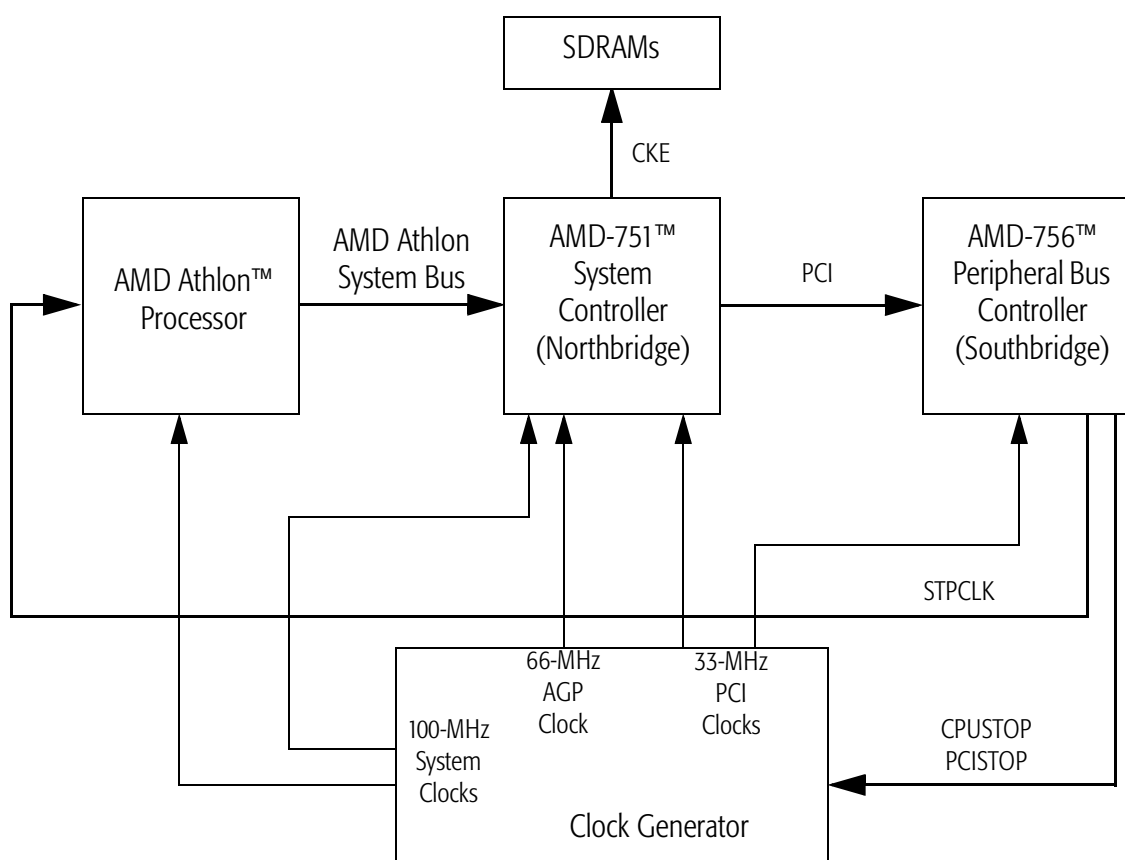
SDRAMs

CKE

AMD Athlon™ Processor

AMD Athlon System Bus

AMD-751™ System Controller (Northbridge)

PCI

AMD-756™ Peripheral Bus Controller (Southbridge)

STPCLK

66-MHz AGP Clock

33-MHz PCI Clocks

100-MHz System Clocks

CPUSTOP PCISTOP

Clock Generator